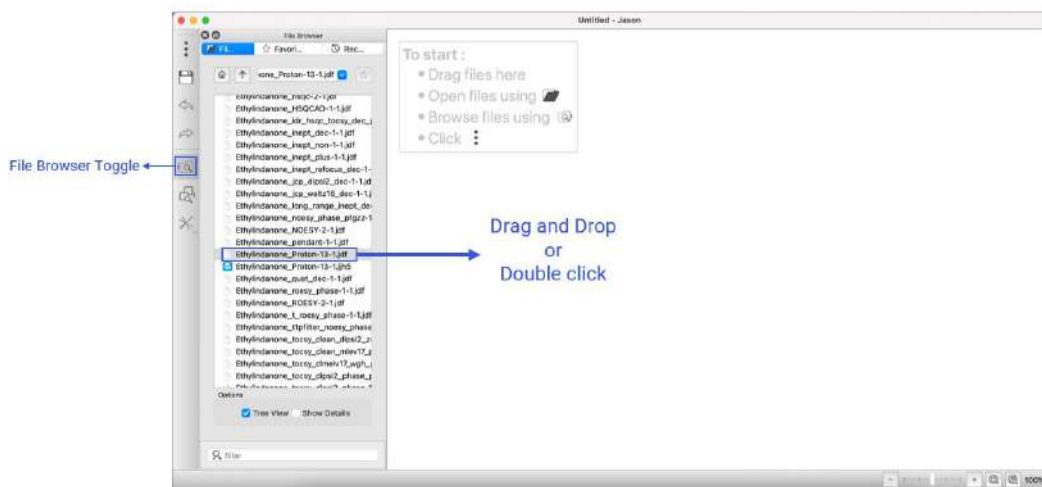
Untitled - Jason

File Browser

Fi... Favori... Rec...

...one_Proton-13-1.jdf

Ethylindanone_hsqc-2-1.jdf
Ethylindanone_HSQCAD-1-1.jdf
Ethylindanone_kdr_hsqc_tocsy_dec_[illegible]
Ethylindanone_inept_dec-1-1.jdf
Ethylindanone_inept_non-1-1.jdf
Ethylindanone_inept_plus-1-1.jdf
Ethylindanone_inept_refocus_dec-1-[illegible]
Ethylindanone_jcp_dipsi2_dec-1-1.jd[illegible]
Ethylindanone_jcp_waltz16_dec-1-1.j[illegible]
Ethylindanone_long_range_inept_de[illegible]
Ethylindanone_noesy_phase_ptgzz-1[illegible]
Ethylindanone_NOESY-2-1.jdf
Ethylindanone_pendant-1-1.jdf
Ethylindanone_Proton-13-1.jdf
Ethylindanone_Proton-13-1.jjh5
Ethylindanone_quat_dec-1-1.jdf
Ethylindanone_roesy_phase-1-1.jdf
Ethylindanone_ROESY-2-1.jdf
Ethylindanone_t_roesy_phase-1-1.jdf
Ethylindanone_t1pfilter_noesy_phase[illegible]
Ethylindanone_tocsy_clean_dipsi2_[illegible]
Ethylindanone_tocsy_clean_mlev17_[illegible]
Ethylindanone_tocsy_dmelv17_wgh_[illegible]
Ethylindanone_tocsy_dipsi2_phase_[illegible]

Options

Tree View Show Details

Filter

File Browser Toggle

To start :
• Drag files here
• Open files using
• Browse files using
• Click

Drag and Drop
or
Double click

100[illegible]